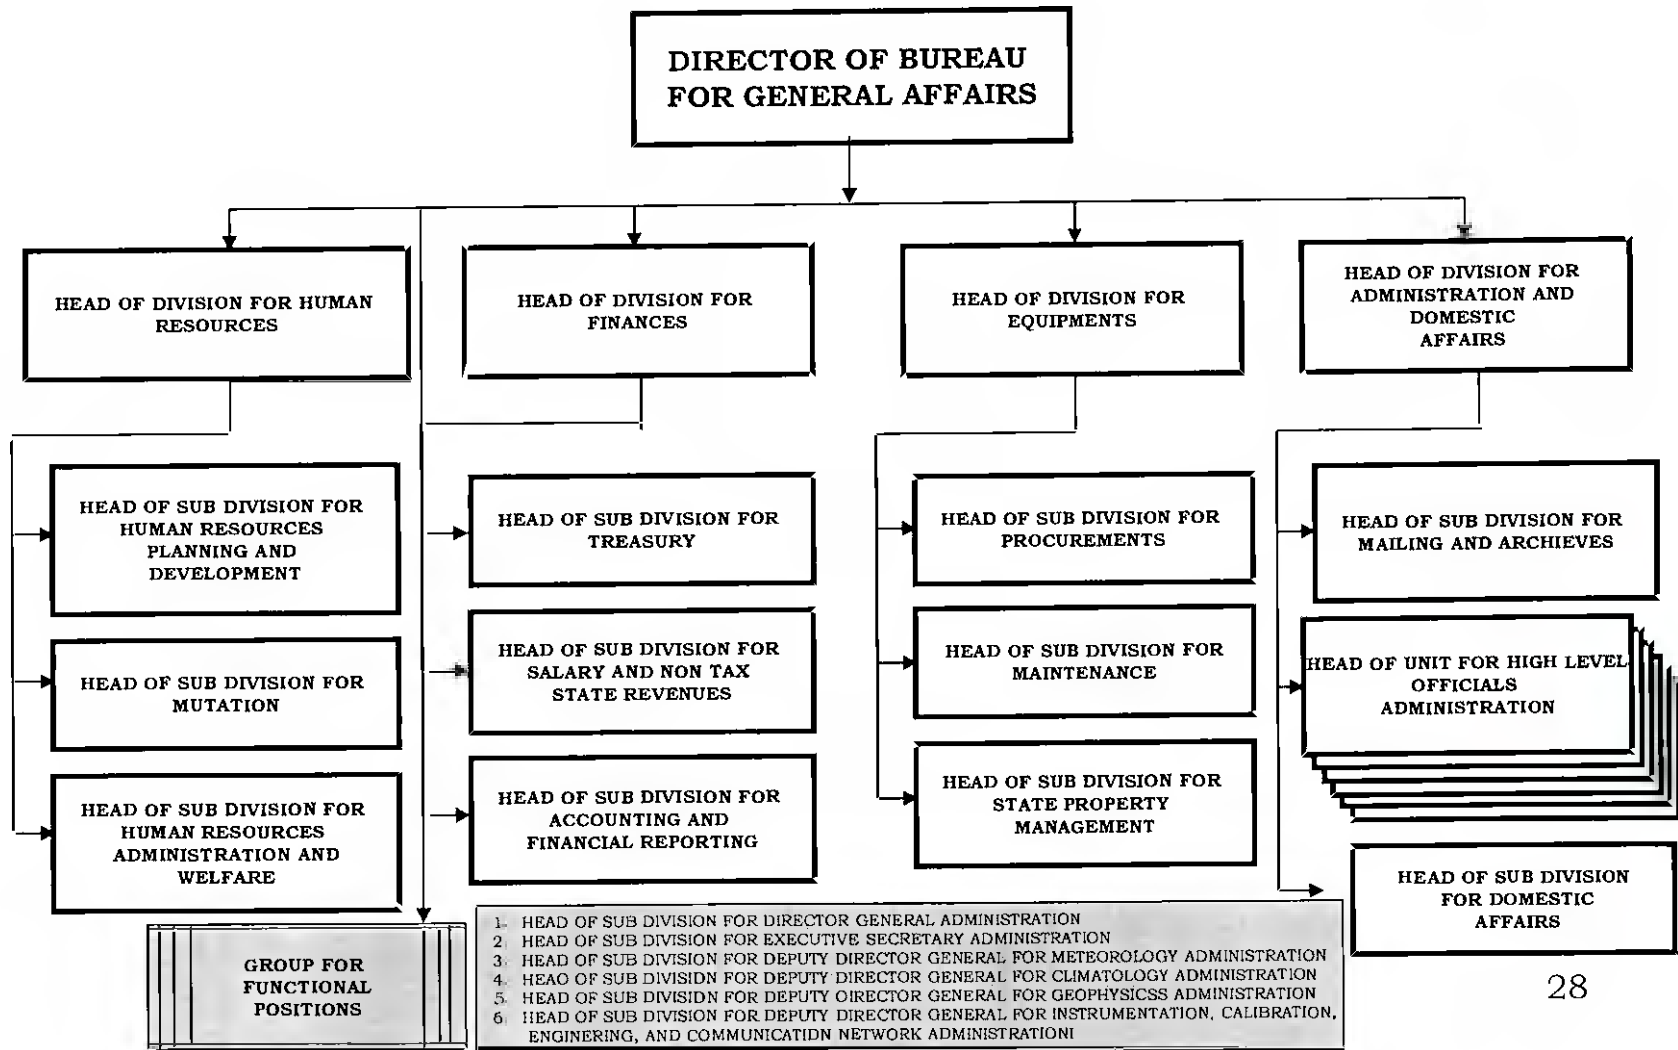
DIRECTOR OF BUREAU FOR GENERAL AFFAIRS

HEAD OF DIVISION FOR HUMAN RESOURCES

HEAD OF DIVISION FOR FINANCES

HEAD OF DIVISION FOR EQUIPMENTS

HEAD OF DIVISION FOR ADMINISTRATION AND DOMESTIC AFFAIRS

HEAD OF SUB DIVISION FOR HUMAN RESOURCES PLANNING AND DEVELOPMENT

HEAD OF SUB DIVISION FOR MUTATION

HEAD OF SUB DIVISION FOR HUMAN RESOURCES ADMINISTRATION AND WELFARE

HEAD OF SUB DIVISION FOR TREASURY

HEAD OF SUB DIVISION FOR SALARY AND NON TAX STATE REVENUES

HEAD OF SUB DIVISION FOR ACCOUNTING AND FINANCIAL REPORTING

HEAD OF SUB DIVISION FOR PROCUREMENTS

HEAD OF SUB DIVISION FOR MAINTENANCE

HEAD OF SUB DIVISION FOR STATE PROPERTY MANAGEMENT

HEAD OF SUB DIVISION FOR MAILING AND ARCHIEVES

HEAD OF UNIT FOR HIGH LEVEL OFFICIALS ADMINISTRATION

HEAD OF SUB DIVISION FOR DOMESTIC AFFAIRS

GROUP FOR FUNCTIONAL POSITIONS

1. HEAD OF SUB DIVISION FOR DIRECTOR GENERAL ADMINISTRATION
2. HEAD OF SUB DIVISION FOR EXECUTIVE SECRETARY ADMINISTRATION
3. HEAD OF SUB DIVISION FOR DEPUTY DIRECTOR GENERAL FOR METEOROLOGY ADMINISTRATION
4. HEAO OF SUB DIVISIDN FOR DEPUTY DIRECTOR GENERAL FOR CLIMATOLOGY ADMINISTRATION
5. HEAD OF SUB DIVISIDN FOR DEPUTY OIRECTOR GENERAL FOR GEOPHYSICSS ADMINISTRATION
6. HEAD OF SUB DIVISION FOR DEPUTY DIRECTOR GENERAL FOR INSTRUMENTATION, CALIBRATION, ENGINERING, AND COMMUNICATIDN NETWORK ADMINISTRATIONI

28